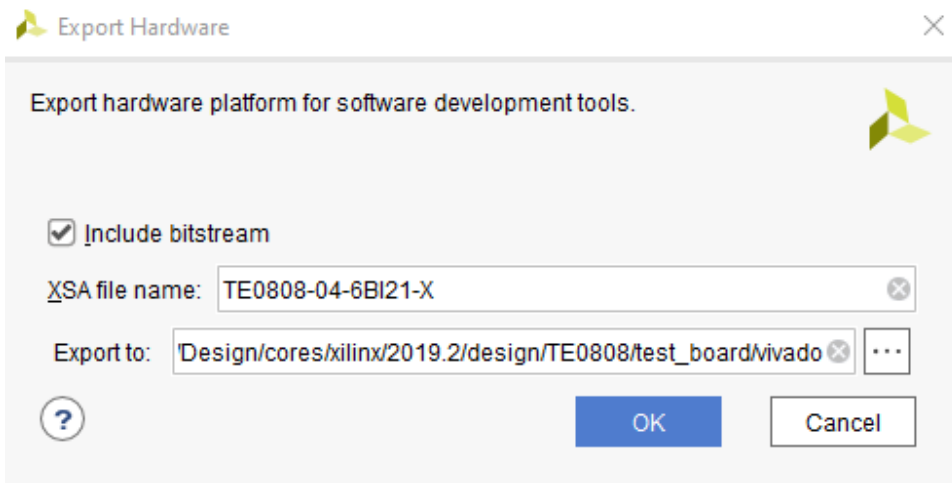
Export Hardware

Export hardware platform for software development tools.

Include bitstream

XSA file name: TE0808-04-6BI21-X

Export to: 'Design/cores/xilinx/2019.2/design/TE0808/test_board/vivado

?

OK

Cancel